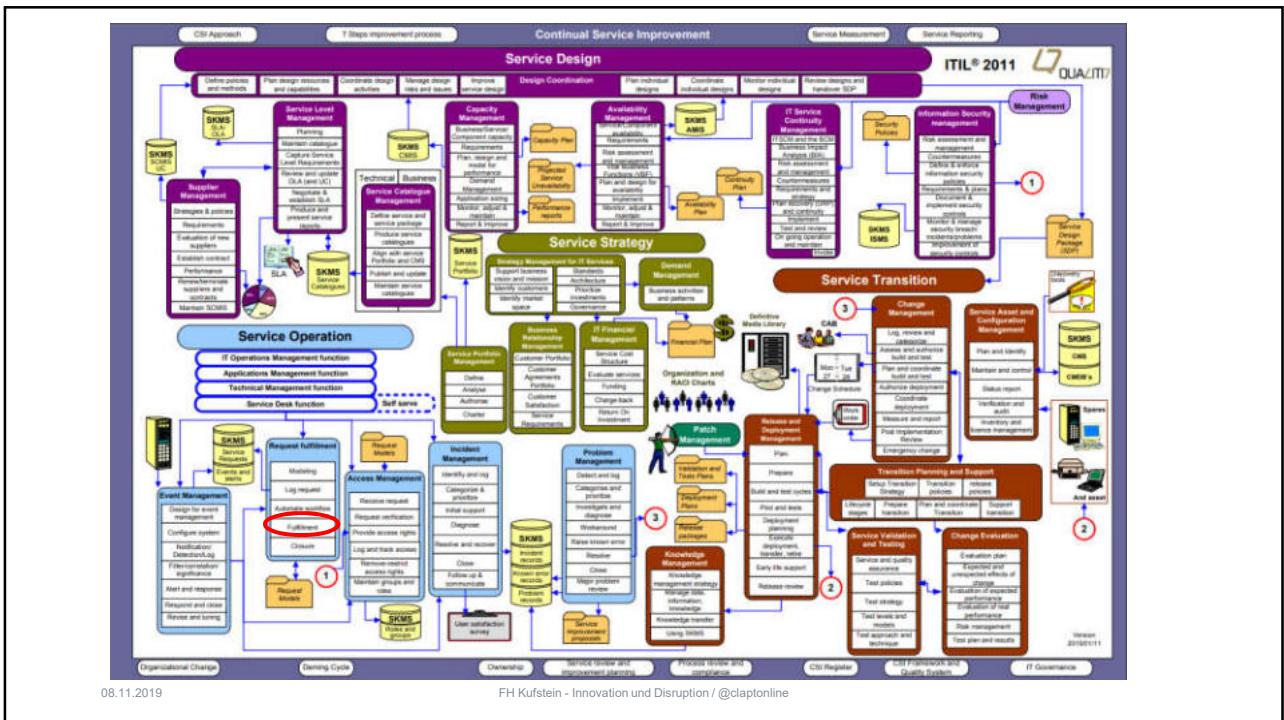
CSI Approach
7 Steps improvement process
Continual Service Improvement
Service Measurement
Service Reporting

Service Design
ITIL® 2011 QUALITY

Define policies and methods
Plan design resources and capabilities
Coordinate design activities
Manage design risks and issues
Improve service design
Design Coordination
Plan individual designs
Coordinate individual designs
Monitor individual designs
Review designs and handover SDP

Risk Management

SKMS SLA OLA
Service Level Management
Planning
Maintain catalogue
Capture Service Level Requirements
Review and update OLA (and UC)
Negotiate & establish SLA
Produce and present service reports

SKMS SCMIS UC
SKMS CMIS

Capacity Management
Business/Service/Component capacity
Requirements
Plan, design and model for performance
Demand Management
Application sizing
Monitor, adjust & maintain
Report & Improve
Capacity Plan
Projected Service Unavailability
Performance reports

Availability Management
Requirements
Risk assessment and management
Vital Business Functions (VBF)
Plan and design for availability
Implement
Monitor, adjust & maintain
Report & Improve
SKMS AMIS
Availability Plan
Continuity Plan

IT Service Continuity Management
IT SCM and the BCM
Business Impact Analysis (BIA)
Risk assessment and management
Countermeasures
Requirements and strategy
Plan recovery (DRP) and continuity
Implement
Test and review
On going operation and maintain
Invoke

Security Policies
Information Security Management
Risk assessment and management
Countermeasures
Define & enforce information security policies
Requirements & plans
Document & implement security controls
Monitor & manage security breach incidents/problems
Improvement of security controls
SKMS ISMS
1

Supplier Management
Strategies & policies
Requirements
Evaluation of new suppliers
Establish contract
Performance
Renew/terminate suppliers and contracts
Maintain SCMIS

Technical
Business
Service Catalogue Management
Define service and service package
Produce service catalogues
Align with service Portfolio and CMS
Publish and update
Maintain service catalogues
SLA
SKMS Service Catalogues
SKMS Service Portfolio

Service Strategy
Strategy Management for IT Services
Support business vision and mission
Identify customers
Identify market space
Standards
Architecture
Prioritise investments
Governance
Demand Management
Business activities and patterns

Service Design Package (SDP)

Service Transition
Discovery tools

Service Operation
IT Operations Management function
Applications Management function
Technical Management function
Service Desk function
Self serve

Service Portfolio Management
Define
Analyse
Authorise
Charter

Business Relationship Management
Customer Portfolio
Customer Agreements Portfolio
Customer Satisfaction
Service Requirements

IT Financial Management
Service Cost Structure
Evaluate services
Funding
Charge-back
Return On Investment

Financial Plan
Organization and RACI Charts
Definitive Media Library
CAB

3
Change Management
Log, review and categorise
Assess and authorize build and test
Plan and coordinate build and test
Authorize deployment
Coordinate deployment
Measure and report
Post Implementation Review
Emergency change
Change Schedule
Mon Tue 27 28

Service Asset and Configuration Management
Plan and Identify
Maintain and control
Status report
Verification and audit
Inventory and licence management
SKMS CMS CMDB's
Spares
And asset
2

SKMS Service Requests Events and alerts
Request fulfillment
Modeling
Log request
Authorize workflow
Fulfillment
Closure
Request Models

Access Management
Receive request
Request verification
Provide access rights
Log and track access
Remove-restrict access rights
Maintain groups and roles

Incident Management
Identify and log
Categorise & prioritise
Initial support
Diagnose
Resolve and recover
Close
Follow up & communicate

Problem Management
Detect and log
Categorise and prioritise
Investigate and diagnose
Workaround
Raise known error
Resolve
Close
Major problem review
3

Patch Management
Validation and Tests Plans
Deployment Plans
Release packages

Release and Deployment Management
Plan
Prepare
Build and test cycles
Pilot and tests
Deployment planning
Execute deployment, transfer, retire
Early life support
Release review
2

Transition Planning and Support
Setup Transition Strategy
Transition policies
release policies
Lifecycle stages
Prepare transition
Plan and coordinate Transition
Support transition

Event Management
Design for event management
Configure system
Notification/Detection/Log
Filter/correlation/significance
Alert and response
Respond and close
Review and tuning

Request Models
1

SKMS Incident records
Known error records
Problem records
SKMS Roles and groups
User satisfaction survey
Service improvement proposals

Knowledge Management
Knowledge management strategy
Manage data, information, knowledge
Knowledge transfer
Using SKMS

Service Validation and Testing
Service and quality assurance
Test policies
Test strategy
Test levels and models
Test approach and technique

Change Evaluation
Evaluation plan
Expected and unexpected effects of change
Evaluation of expected performance
Evaluation of real performance
Risk management
Test plan and results

Version 2010/01/11

Organizational Change
Deming Cycle
Ownership
Service review and improvement planning
Process review and improvement
CSI Register
CSI Framework and Quality System
IT Governance

08.11.2019
FH Kufstein - Innovation und Disruption / @claptonline